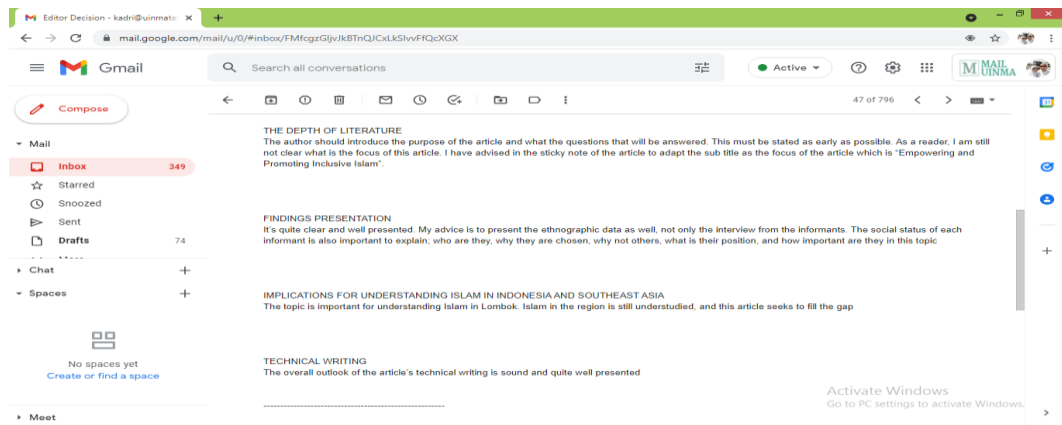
Editor Decision - kadri@uinmata ×

mail.google.com/mail/u/0/#inbox/FMfcgzGljvJkBTnQJCxLkSlvvFfQcXGX

Gmail

Search all conversations

Active

MAIL UINMA

Compose

Mail

Inbox 349

Starred

Snoozed

Sent

Drafts 74

More

Chat +

Spaces +

No spaces yet

Create or find a space

Meet

47 of 796

THE DEPTH OF LITERATURE

The author should introduce the purpose of the article and what the questions that will be answered. This must be stated as early as possible. As a reader, I am still not clear what is the focus of this article. I have advised in the sticky note of the article to adapt the sub title as the focus of the article which is "Empowering and Promoting Inclusive Islam".

FINDINGS PRESENTATION

It's quite clear and well presented. My advice is to present the ethnographic data as well, not only the interview from the informants. The social status of each informant is also important to explain; who are they, why they are chosen, why not others, what is their position, and how important are they in this topic

IMPLICATIONS FOR UNDERSTANDING ISLAM IN INDONESIA AND SOUTHEAST ASIA

The topic is important for understanding Islam in Lombok. Islam in the region is still understudied, and this article seeks to fill the gap

TECHNICAL WRITING

The overall outlook of the article's technical writing is sound and quite well presented

Activate Windows

Go to PC settings to activate Windows.

-------------------------------------------------------